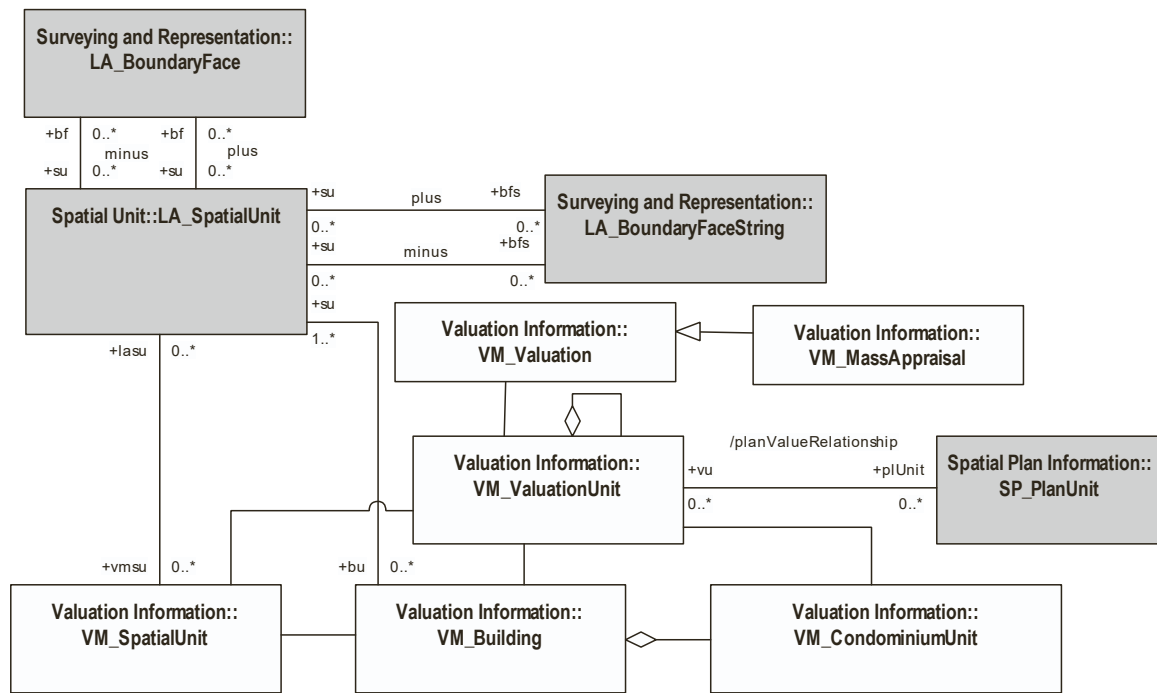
Surveying and Representation::
LA_BoundaryFace

+bf 0..* +bf 0..*
minus plus
+su 0..* +su 0..*

Spatial Unit::LA_SpatialUnit

+su plus +bfs
0..* 0..*
+su minus +bfs
0..* 0..*

Surveying and Representation::
LA_BoundaryFaceString

+su
1..*
+lasu 0..*

Valuation Information::
VM_Valuation

Valuation Information::
VM_MassAppraisal

/planValueRelationship

Valuation Information::
VM_ValuationUnit

+vu +plUnit
0..* 0..*

Spatial Plan Information::
SP_PlanUnit

+vmsu 0..*
+bu 0..*

Valuation Information::
VM_SpatialUnit

Valuation Information::
VM_Building

Valuation Information::
VM_CondominiumUnit